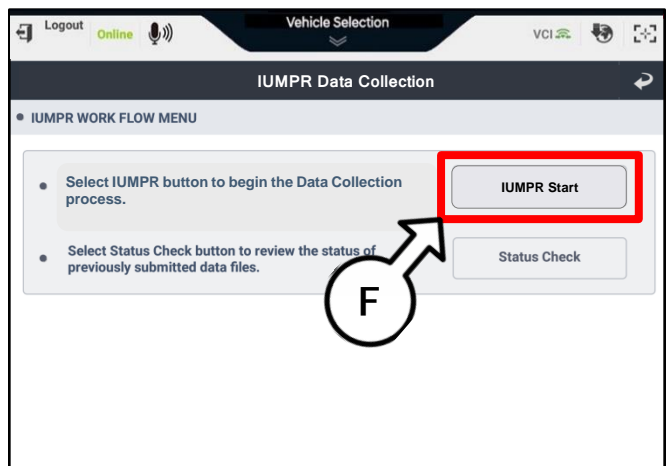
Logout Online

Vehicle Selection

VCI

IUMPR Data Collection

IUMPR WORK FLOW MENU

Select IUMPR button to begin the Data Collection process.

IUMPR Start

Select Status Check button to review the status of previously submitted data files.

Status Check

F